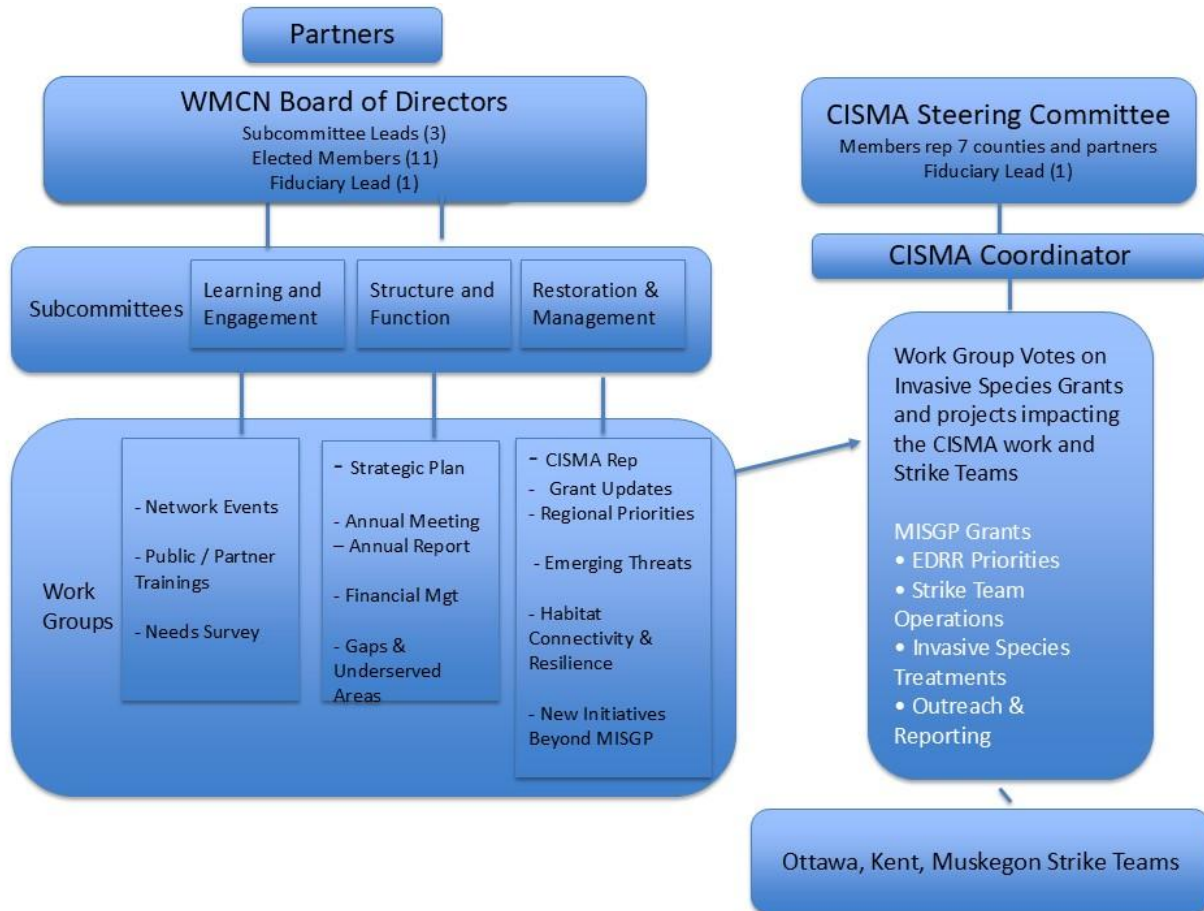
Partners

WMCN Board of Directors
Subcommittee Leads (3)
Elected Members (11)
Fiduciary Lead (1)

CISMA Steering Committee
Members rep 7 counties and partners
Fiduciary Lead (1)

CISMA Coordinator

Subcommittees

Learning and Engagement

Structure and Function

Restoration & Management

Work Groups

- Network Events
- Public / Partner Trainings
- Needs Survey

- Strategic Plan
- Annual Meeting
– Annual Report
- Financial Mgt
- Gaps & Underserved Areas

- CISMA Rep
- Grant Updates
- Regional Priorities
- Emerging Threats
- Habitat Connectivity & Resilience
- New Initiatives Beyond MISGP

Work Group Votes on Invasive Species Grants and projects impacting the CISMA work and Strike Teams

MISGP Grants
• EDRR Priorities
• Strike Team Operations
• Invasive Species Treatments
• Outreach & Reporting

Ottawa, Kent, Muskegon Strike Teams